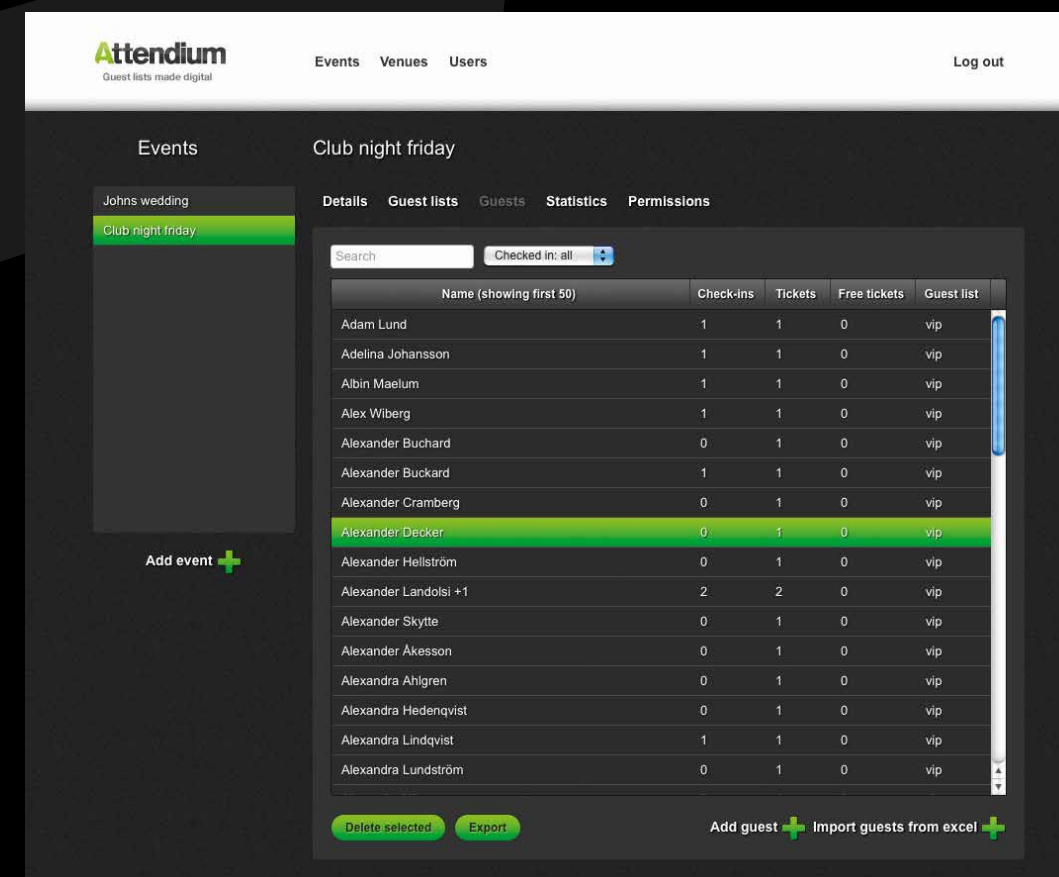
Attendium
Guest lists made digital

Events Venues Users

Log out

Events

Johns wedding
Club night friday

Add event

Club night friday

Details Guest lists Guests Statistics Permissions

Search

Checked in: all

| Name (showing first 50) | Check-ins | Tickets | Free tickets | Guest list |
|---|---|---|---|---|
| Adam Lund | 1 | 1 | 0 | vip |
| Adelina Johansson | 1 | 1 | 0 | vip |
| Albin Maelum | 1 | 1 | 0 | vip |
| Alex Wiberg | 1 | 1 | 0 | vip |
| Alexander Buchard | 0 | 1 | 0 | vip |
| Alexander Buckard | 1 | 1 | 0 | vip |
| Alexander Cramberg | 0 | 1 | 0 | vip |
| Alexander Decker | 0 | 1 | 0 | vip |
| Alexander Hellström | 0 | 1 | 0 | vip |
| Alexander Landolsi +1 | 2 | 2 | 0 | vip |
| Alexander Skytte | 0 | 1 | 0 | vip |
| Alexander Åkesson | 0 | 1 | 0 | vip |
| Alexandra Ahlgren | 0 | 1 | 0 | vip |
| Alexandra Hedenqvist | 0 | 1 | 0 | vip |
| Alexandra Lindqvist | 1 | 1 | 0 | vip |
| Alexandra Lundström | 0 | 1 | 0 | vip |

Delete selected Export

Add guest Import guests from excel